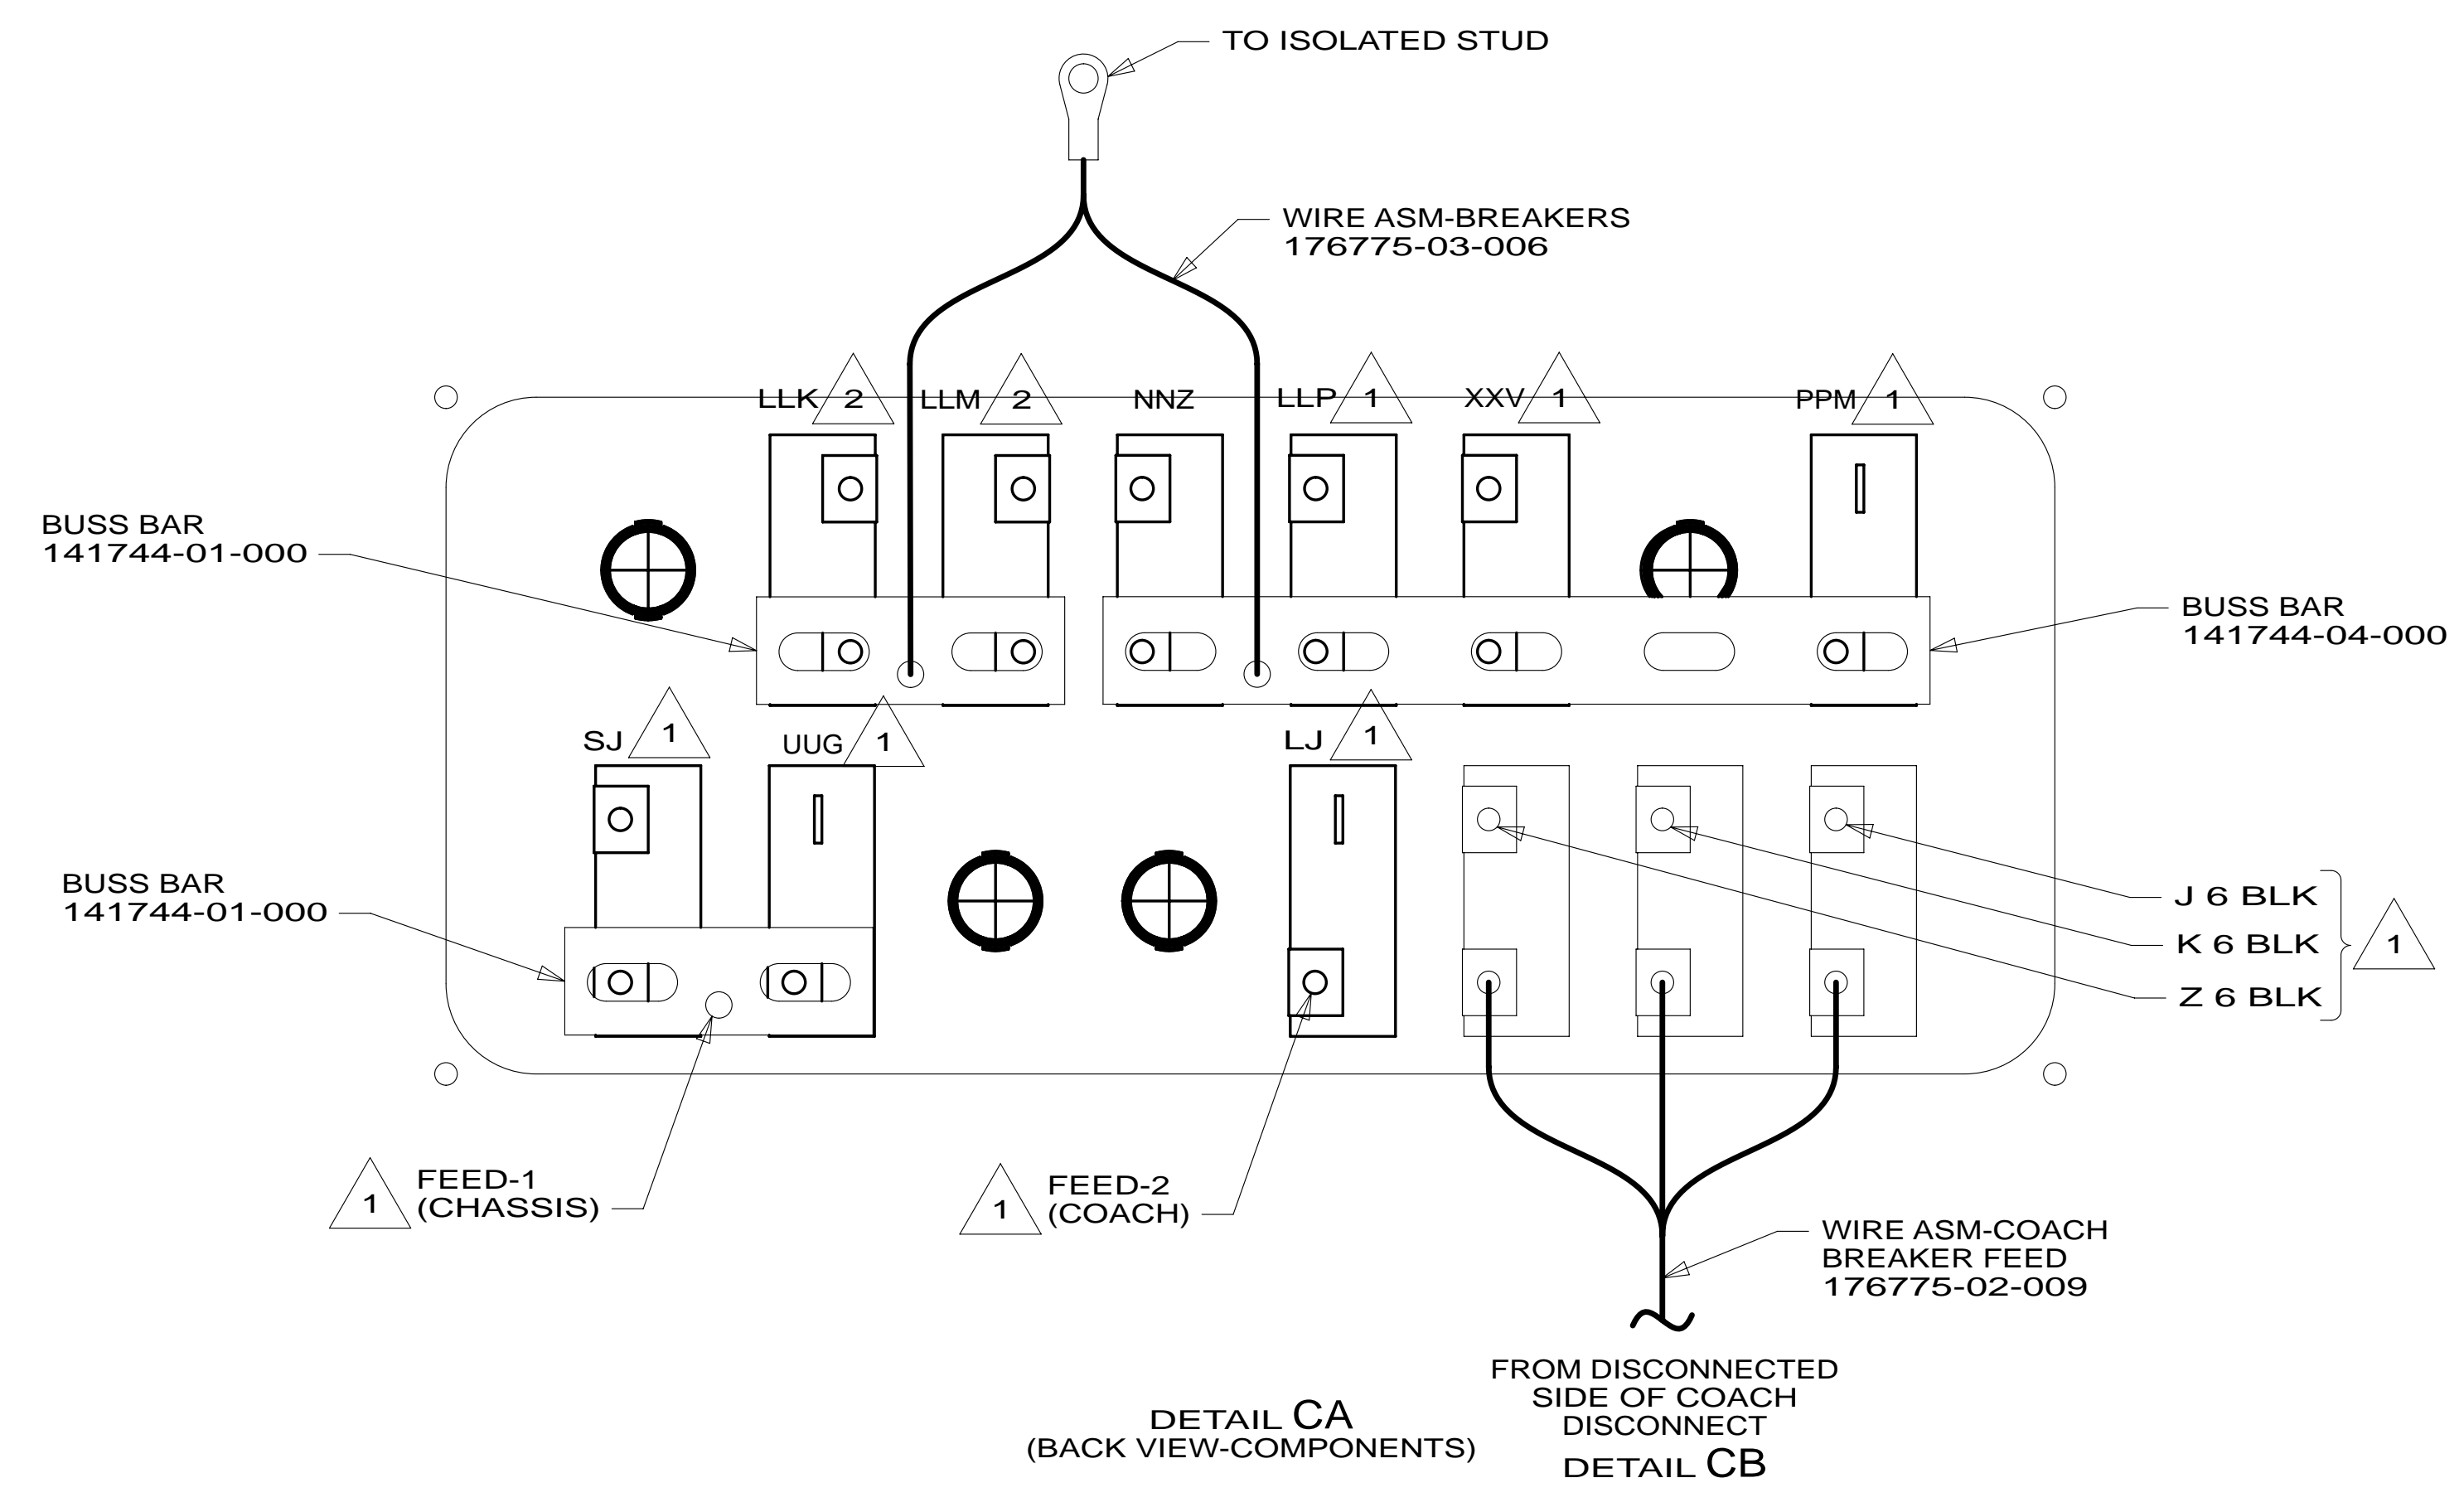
TO ISOLATED STUD

WIRE ASM-BREAKERS
176775-03-006

LLK 2 LLM 2 NNZ LLP 1 XXV 1 PPM 1

BUSS BAR
141744-01-000

BUSS BAR
141744-04-000

SJ 1 UUG 1 LJ 1

BUSS BAR
141744-01-000

J 6 BLK
K 6 BLK
Z 6 BLK
1

1 FEED-1
(CHASSIS)

1 FEED-2
(COACH)

WIRE ASM-COACH
BREAKER FEED
176775-02-009

FROM DISCONNECTED
SIDE OF COACH
DISCONNECT

DETAIL CA
(BACK VIEW-COMPONENTS)

DETAIL CB